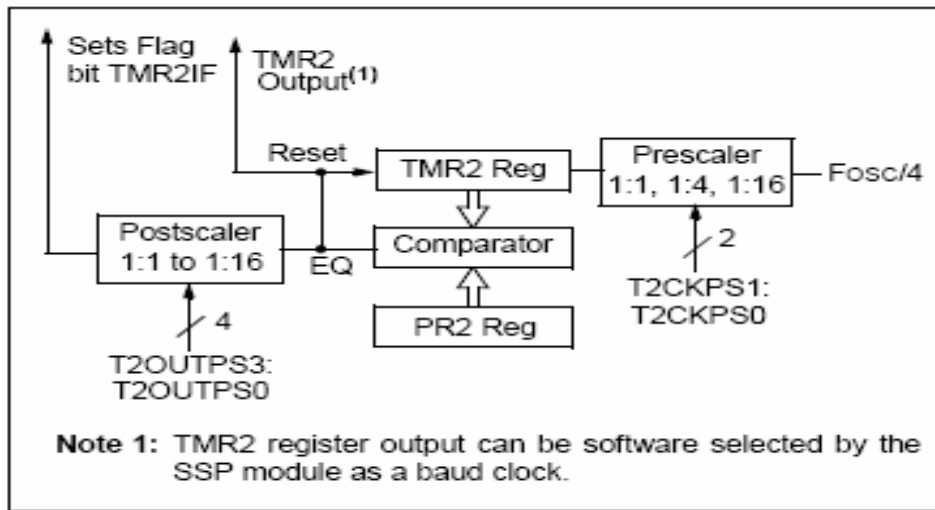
Sets Flag bit TMR2IF

TMR2 Output$^{(1)}$

Reset

TMR2 Reg

Prescaler 1:1, 1:4, 1:16

Fosc/4

Postscaler 1:1 to 1:16

EQ

Comparator

2

T2CKPS1: T2CKPS0

4

PR2 Reg

T2OUTPS3: T2OUTPS0

Note 1: TMR2 register output can be software selected by the SSP module as a baud clock.